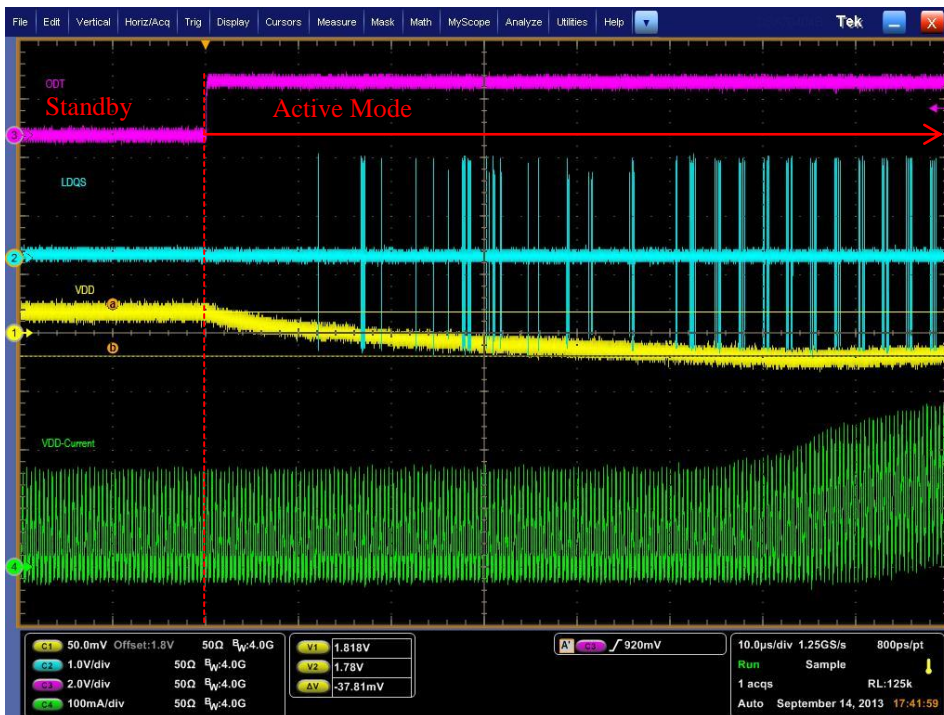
File Edit Vertical Horiz/Acq Trig Display Cursors Measure Mask Math MyScope Analyze Utilities Help

Tek

ODT

Standby

Active Mode

LDQS

VDD

a

b

VDD-Current

3

2

1

4

C1 50.0mV Offset:1.8V 50Ω $B_W$:4.0G
C2 1.0V/div 50Ω $B_W$:4.0G
C3 2.0V/div 50Ω $B_W$:4.0G
C4 100mA/div 50Ω $B_W$:4.0G

V1 1.818V
V2 1.78V
ΔV -37.81mV

A' C3 ∫ 920mV

10.0µs/div 1.25GS/s 800ps/pt
Run Sample
1 acqs RL:125k
Auto September 14, 2013 17:41:59